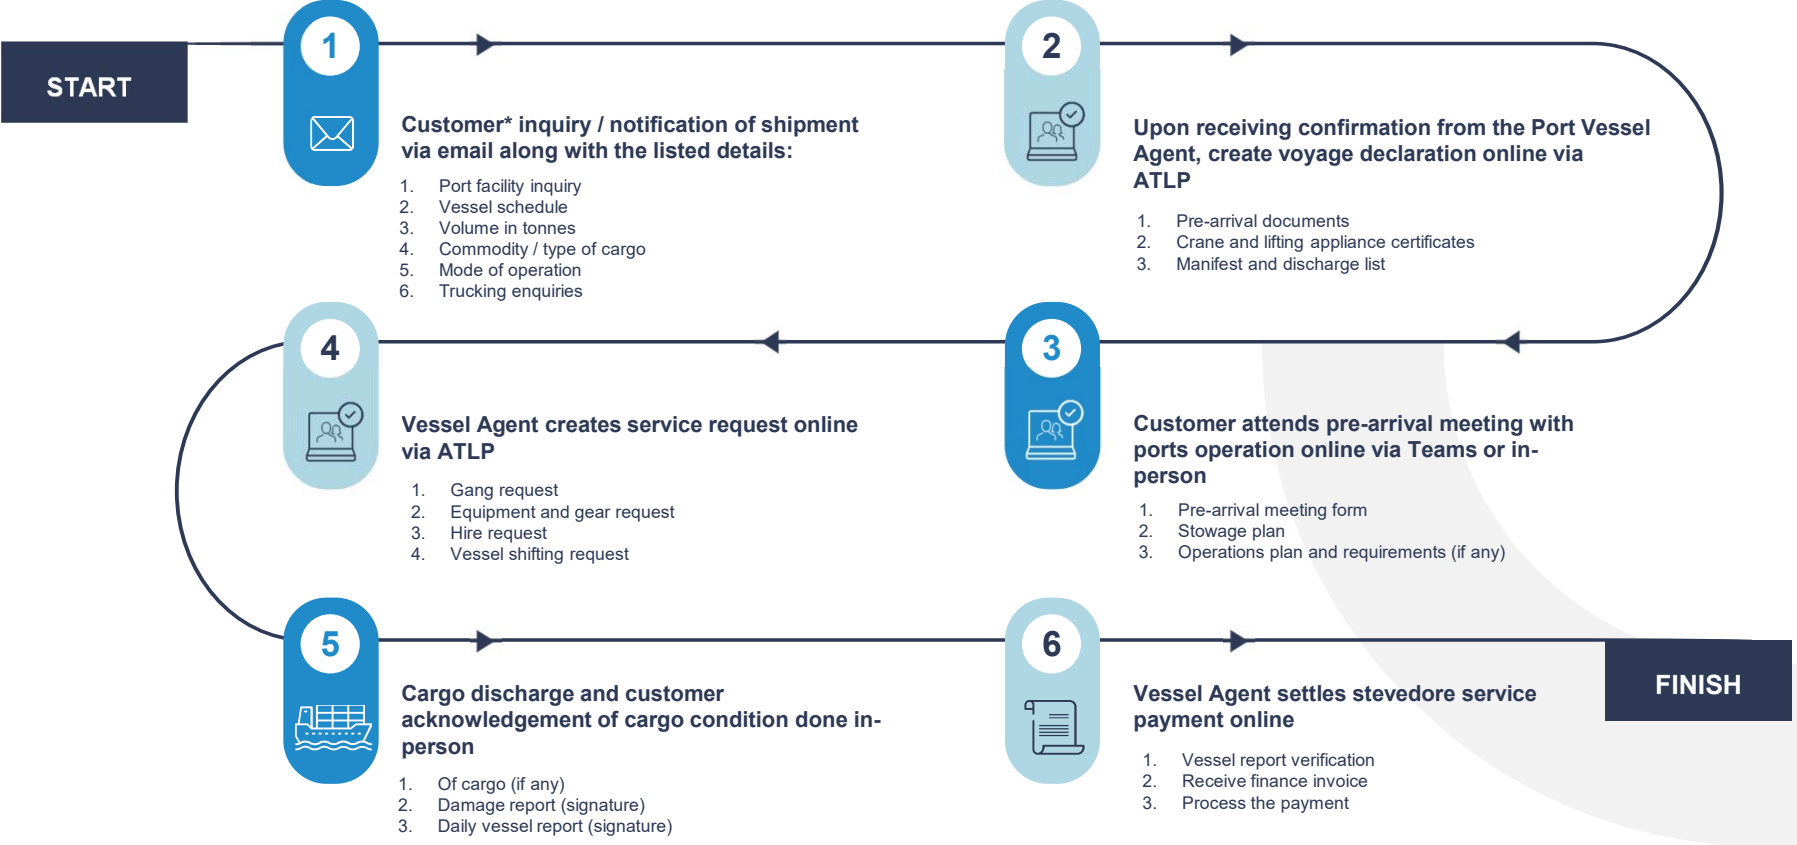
START

1

Customer* inquiry / notification of shipment via email along with the listed details:

1. Port facility inquiry
2. Vessel schedule
3. Volume in tonnes
4. Commodity / type of cargo
5. Mode of operation
6. Trucking enquiries

2

Upon receiving confirmation from the Port Vessel Agent, create voyage declaration online via ATLP

1. Pre-arrival documents
2. Crane and lifting appliance certificates
3. Manifest and discharge list

4

Vessel Agent creates service request online via ATLP

1. Gang request
2. Equipment and gear request
3. Hire request
4. Vessel shifting request

3

Customer attends pre-arrival meeting with ports operation online via Teams or in-person

1. Pre-arrival meeting form
2. Stowage plan
3. Operations plan and requirements (if any)

5

Cargo discharge and customer acknowledgement of cargo condition done in-person

1. Of cargo (if any)
2. Damage report (signature)
3. Daily vessel report (signature)

6

Vessel Agent settles stevedore service payment online

1. Vessel report verification
2. Receive finance invoice
3. Process the payment

FINISH